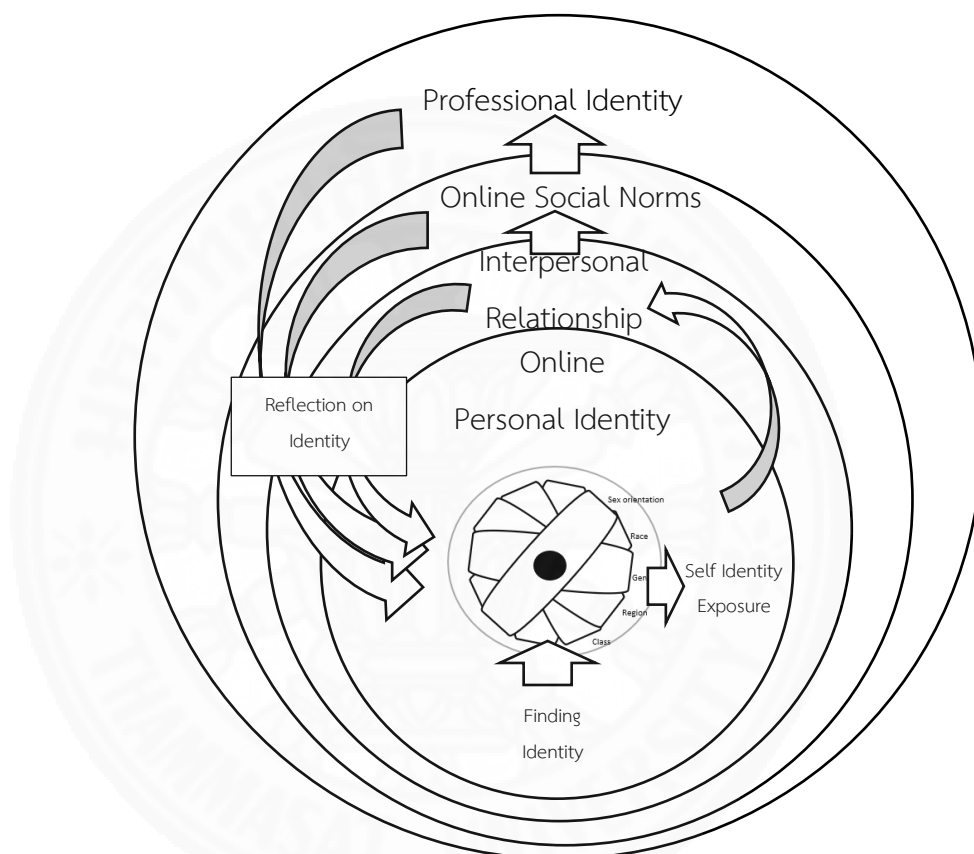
Professional Identity

Online Social Norms

Interpersonal

Relationship

Online

Personal Identity

Reflection on Identity

Sex orientation

Race

Gen

Region

Class

Self Identity Exposure

Finding Identity